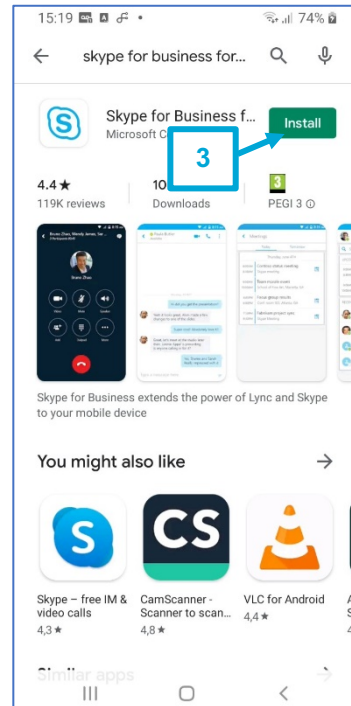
15:19 • 74%

skype for business for...

Skype for Business f...
Microsoft C

Install

3

4.4 ★
119K reviews

10
Downloads

3
PEGI 3 ⓘ

Skype for Business extends the power of Lync and Skype to your mobile device

You might also like

Skype – free IM & video calls
4,3 ★

CamScanner - Scanner to scan...
4,8 ★

VLC for Android
4,4 ★

Similar apps